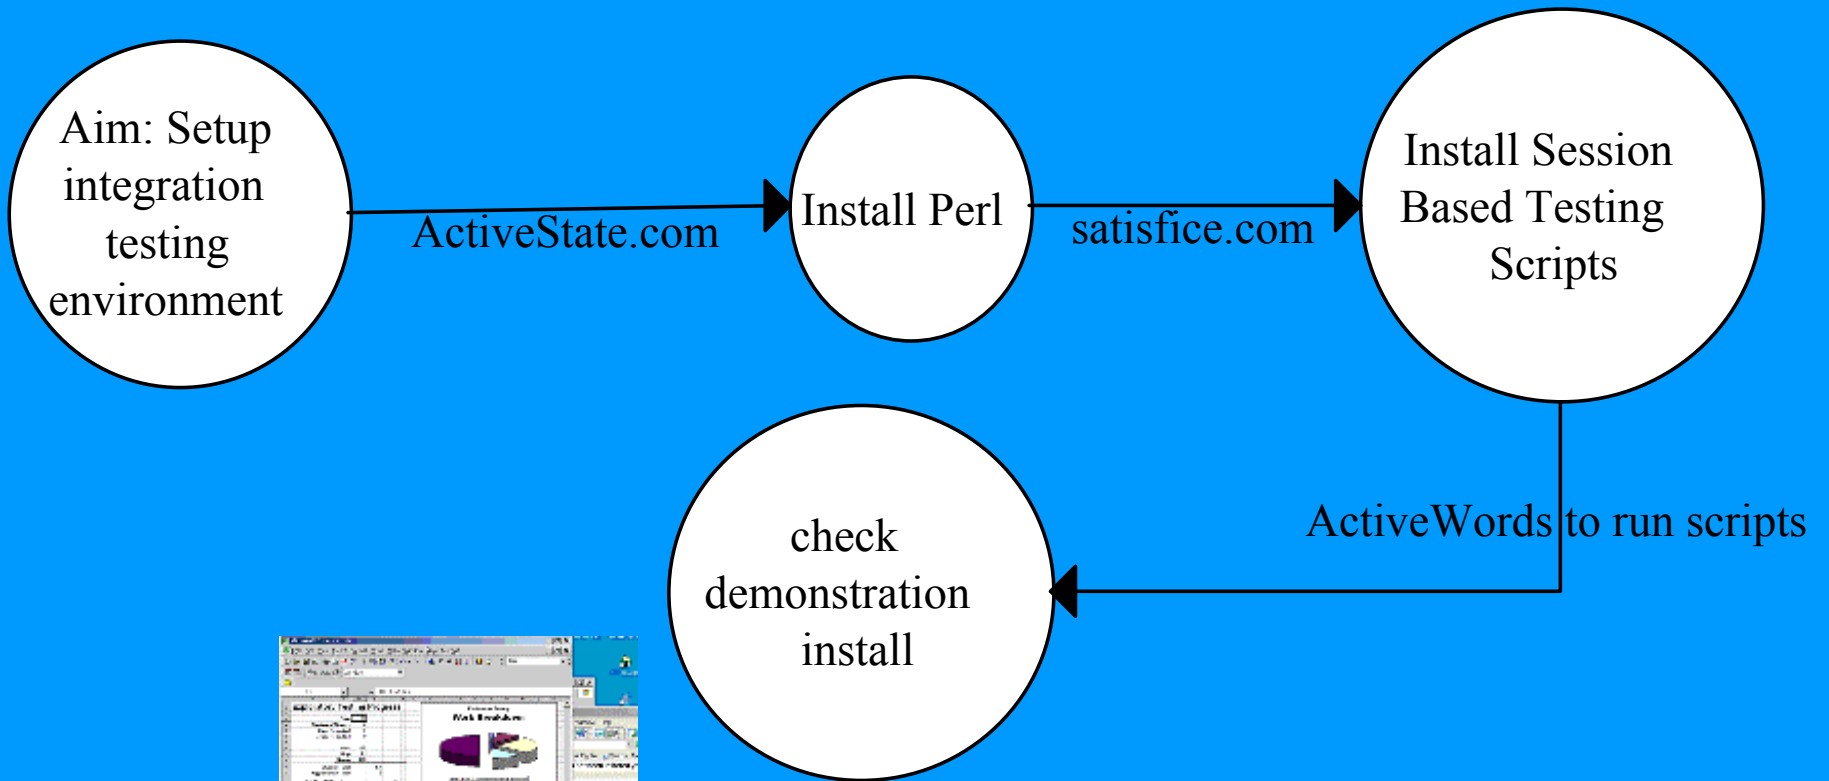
Aim: Setup integration testing environment

ActiveState.com

Install Perl

satisfice.com

Install Session Based Testing Scripts

ActiveWords to run scripts

check demonstration install

Work Breakdown

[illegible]